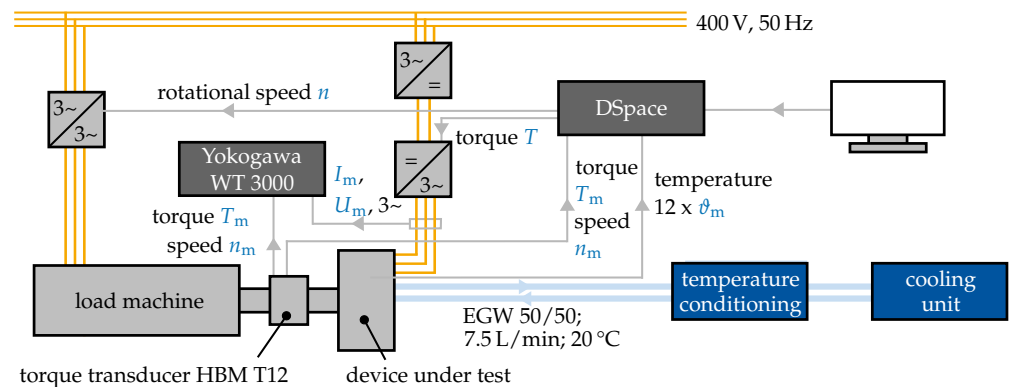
400 V, 50 Hz

3~

=

3~

3~

rotational speed $n$

DSpace

torque $T$

Yokogawa WT 3000

$I_\mathrm{m}$, $U_\mathrm{m}$, 3~

=

3~

torque $T_\mathrm{m}$ speed $n_\mathrm{m}$

temperature 12 x $\vartheta_\mathrm{m}$

torque $T_\mathrm{m}$

speed $n_\mathrm{m}$

load machine

temperature conditioning

cooling unit

EGW 50/50; 7.5 L/min; 20 °C

torque transducer HBM T12

device under test